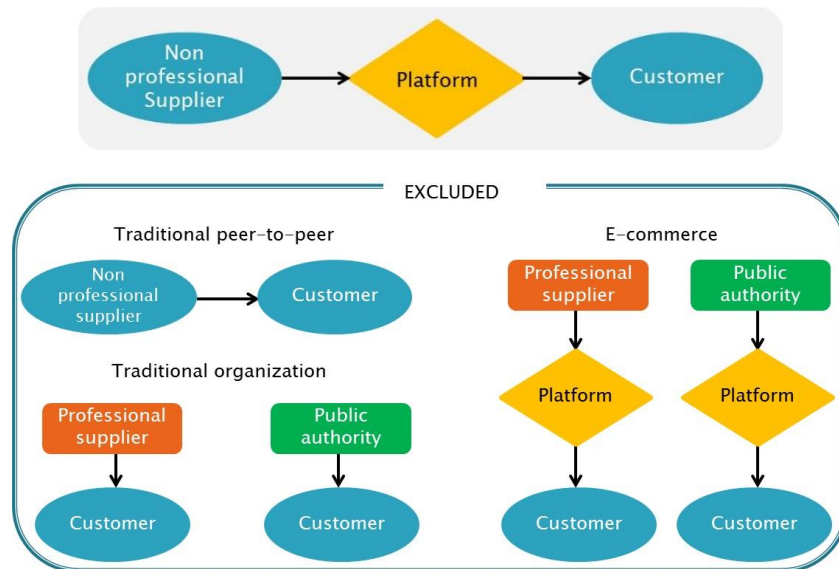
Non professional Supplier

Platform

Customer

EXCLUDED

Traditional peer-to-peer

Non professional supplier

Customer

Traditional organization

Professional supplier

Customer

Public authority

Customer

E-commerce

Professional supplier

Platform

Customer

Public authority

Platform

Customer